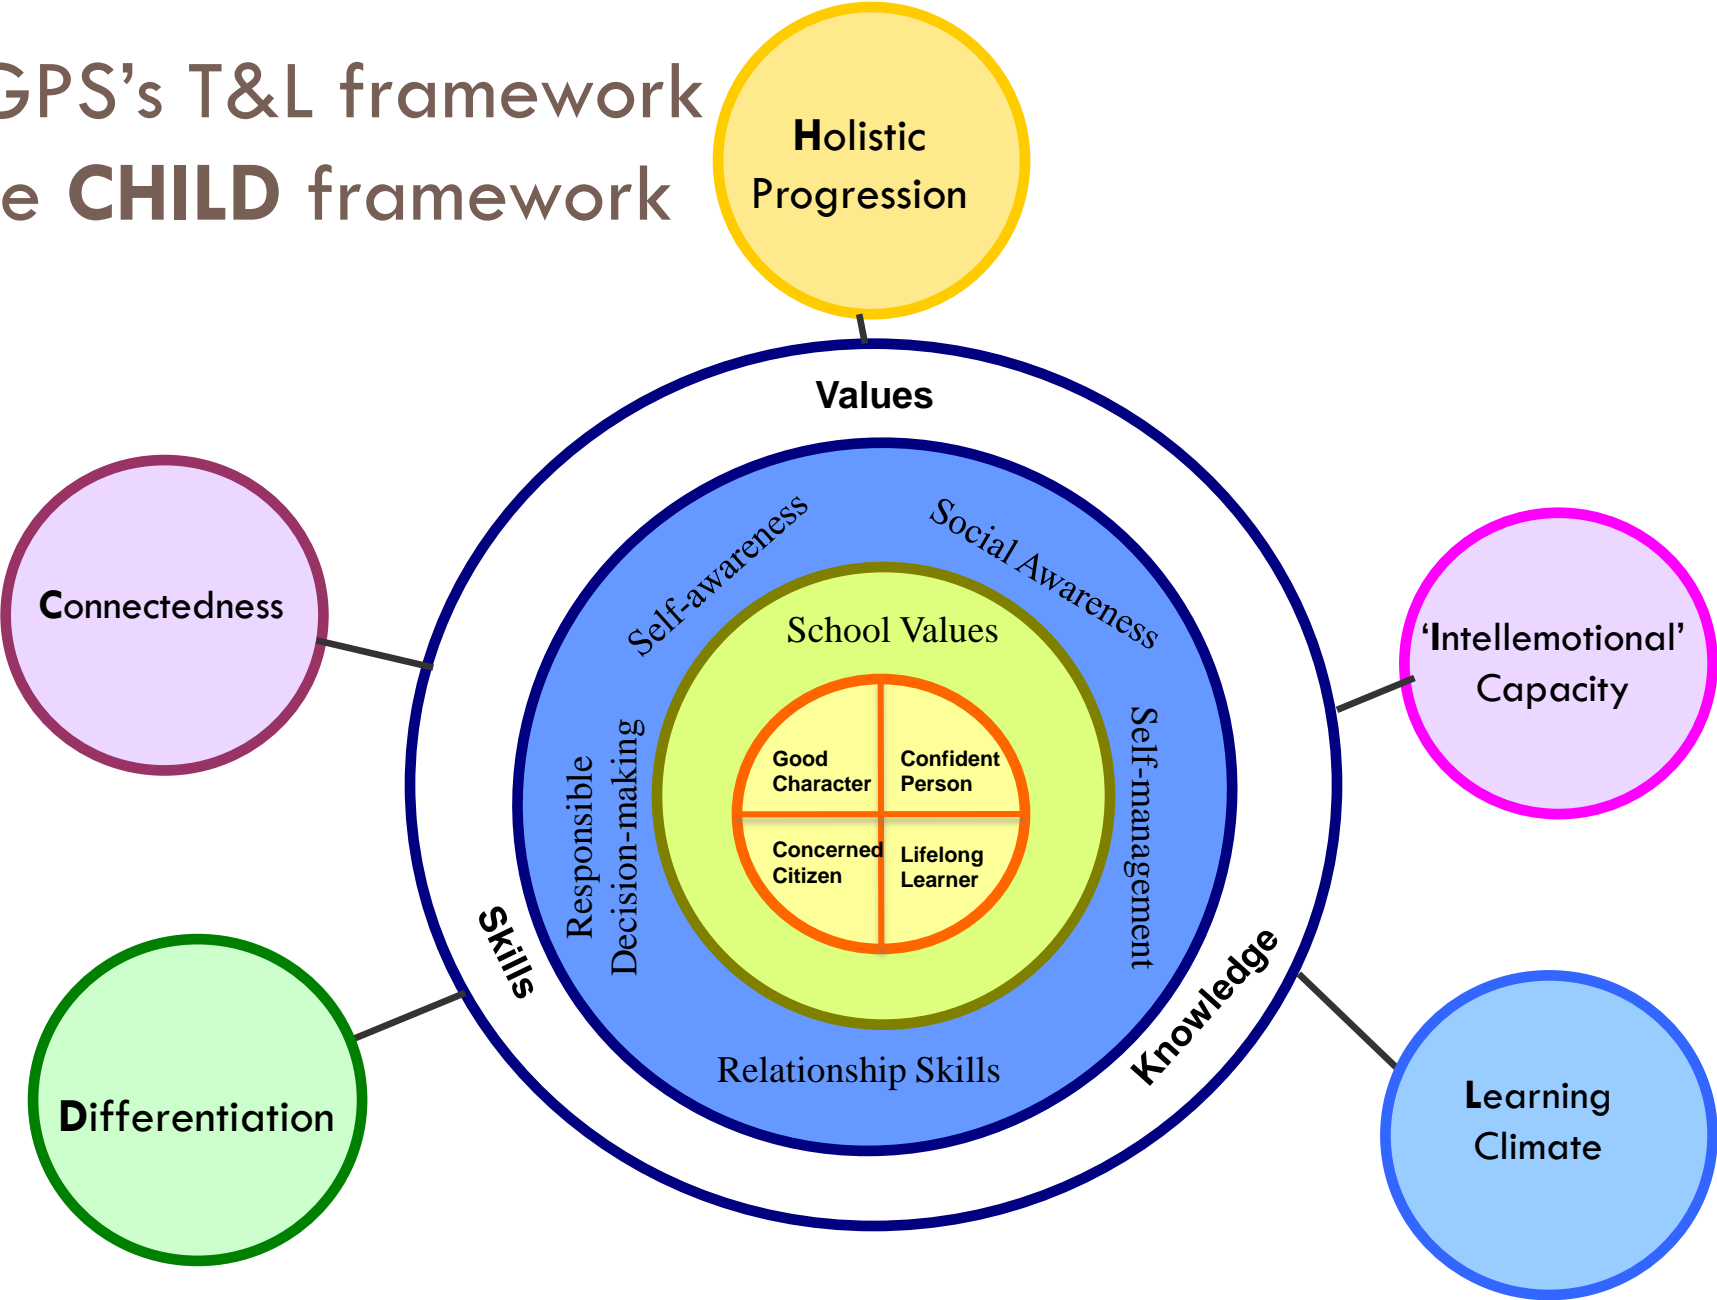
GPS's T&L framework
e **CHILD** framework

**H**olistic Progression

**C**onnectedness

'**I**ntellemotional' Capacity

**D**ifferentiation

**L**earning Climate

Values

Skills

Knowledge

Self-awareness

Social Awareness

Self-management

Relationship Skills

Responsible Decision-making

School Values

Good Character

Confident Person

Concerned Citizen

Lifelong Learner